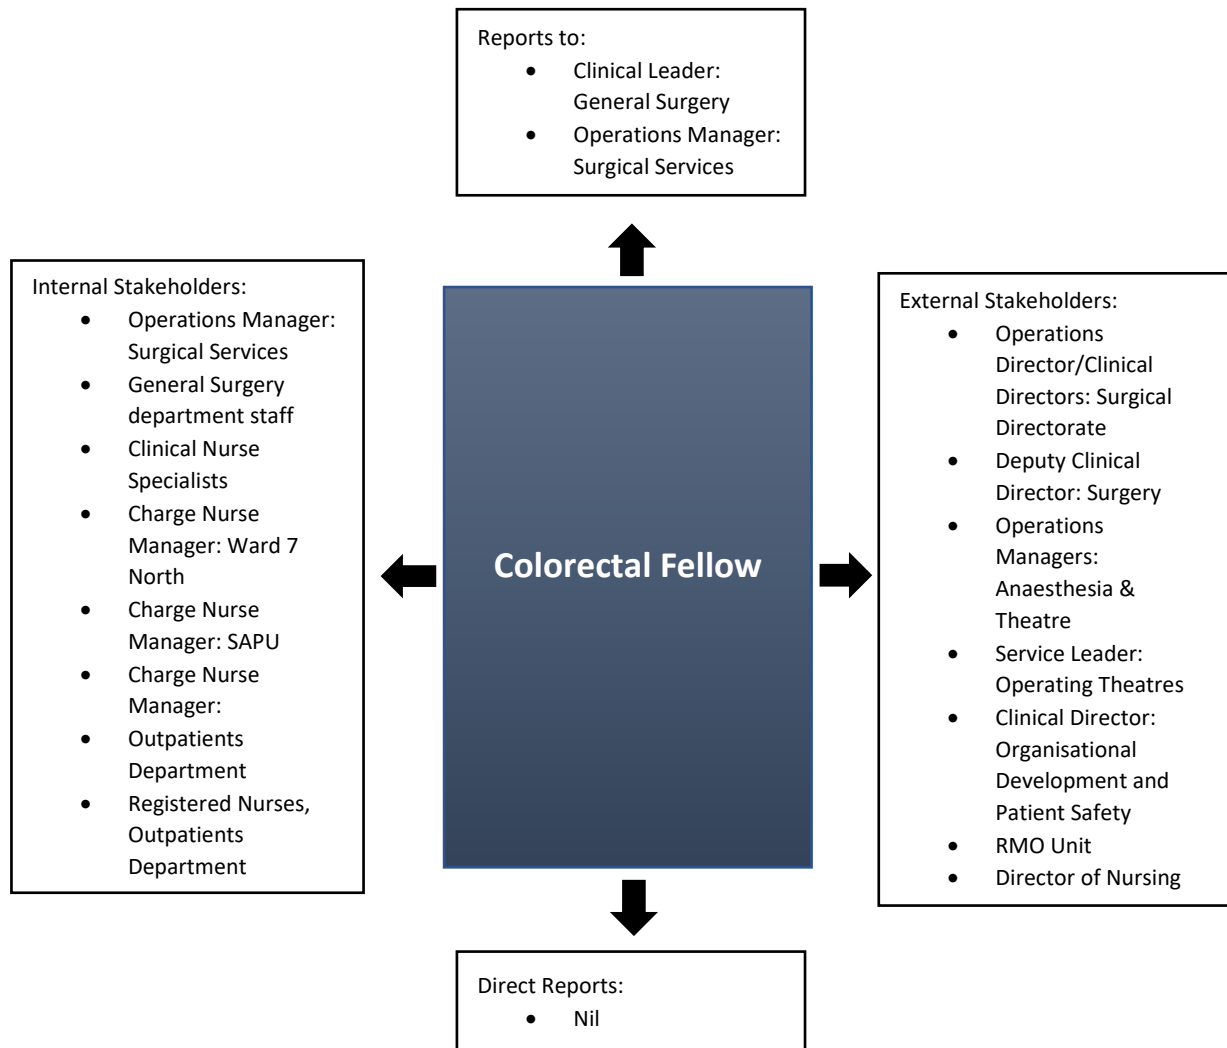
Reports to:
- Clinical Leader: General Surgery
- Operations Manager: Surgical Services

Internal Stakeholders:
- Operations Manager: Surgical Services
- General Surgery department staff
- Clinical Nurse Specialists
- Charge Nurse Manager: Ward 7 North
- Charge Nurse Manager: SAPU
- Charge Nurse Manager:
- Outpatients Department
- Registered Nurses, Outpatients Department

Colorectal Fellow

External Stakeholders:
- Operations Director/Clinical Directors: Surgical Directorate
- Deputy Clinical Director: Surgery
- Operations Managers: Anaesthesia & Theatre
- Service Leader: Operating Theatres
- Clinical Director: Organisational Development and Patient Safety
- RMO Unit
- Director of Nursing

Direct Reports:
- Nil